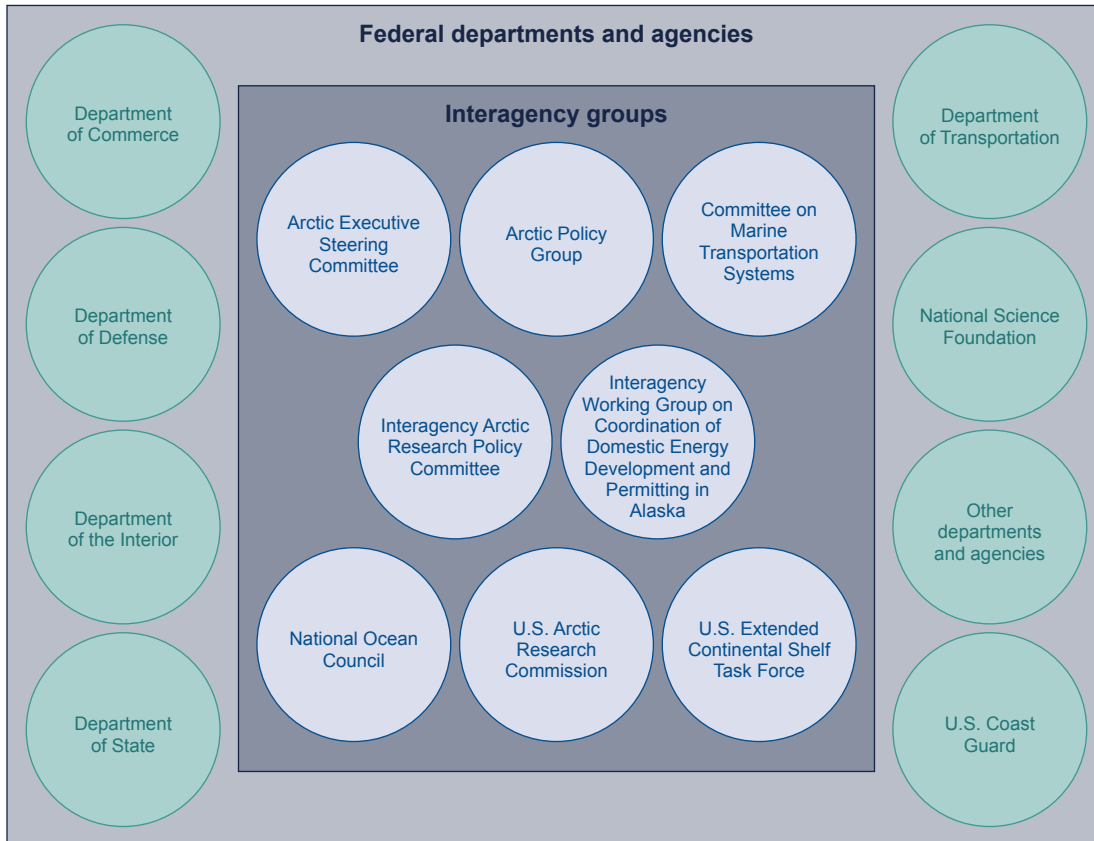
Federal departments and agencies

Department of Commerce

Department of Defense

Department of the Interior

Department of State

Interagency groups

Arctic Executive Steering Committee

Arctic Policy Group

Committee on Marine Transportation Systems

Interagency Arctic Research Policy Committee

Interagency Working Group on Coordination of Domestic Energy Development and Permitting in Alaska

National Ocean Council

U.S. Arctic Research Commission

U.S. Extended Continental Shelf Task Force

Department of Transportation

National Science Foundation

Other departments and agencies

U.S. Coast Guard